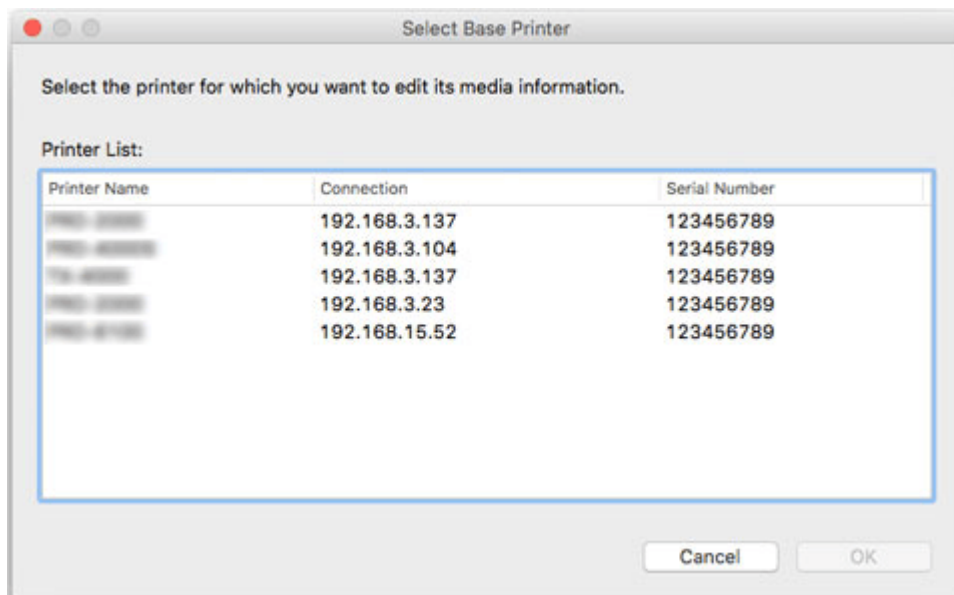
Select Base Printer

Select the printer for which you want to edit its media information.

Printer List:

| Printer Name | Connection | Serial Number |
|---|---|---|
| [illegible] | 192.168.3.137 | 123456789 |
| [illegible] | 192.168.3.104 | 123456789 |
| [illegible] | 192.168.3.137 | 123456789 |
| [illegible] | 192.168.3.23 | 123456789 |
| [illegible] | 192.168.15.52 | 123456789 |

Cancel

OK